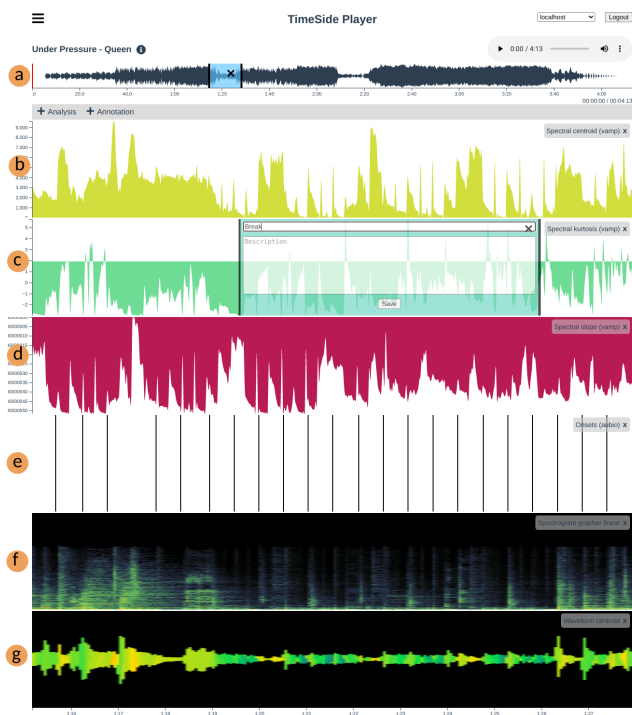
TimeSide Player

localhost

Logout

Under Pressure - Queen

0:00 / 4:13

a

0 20.0 40.0 1:00 1:20 1:40 2:00 2:20 2:40 3:00 3:20 3:40 4:00

00:00:00 / 00:04:13

+ Analysis + Annotation

b

Spectral centroid (vamp) x

9,000 8,000 7,000 6,000 5,000 4,000 3,000 2,000 1,000

c

Spectral kurtosis (vamp) x

Break

Description

Save

d

Spectral slope (vamp) x

e

Onsets (aubio) x

f

Spectrogram graphor linear x

g

Waveform centroid x

1:16 1:17 1:18 1:19 1:20 1:21 1:22 1:23 1:24 1:25 1:26 1:27